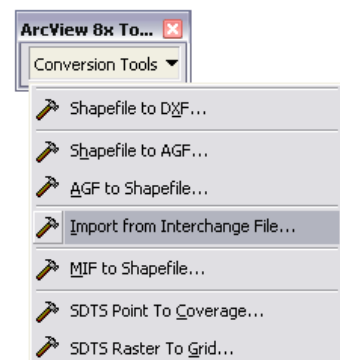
ArcView 8x To...

Conversion Tools ▼

Shapefile to DXF...

Shapefile to AGF...

AGF to Shapefile...

Import from Interchange File...

MIF to Shapefile...

SDTS Point To Coverage...

SDTS Raster To Grid...